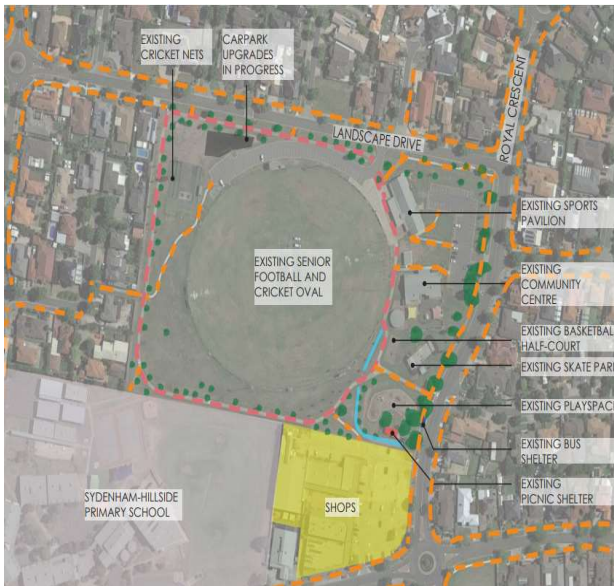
EXISTING CRICKET NETS

CARPARK UPGRADES IN PROGRESS

LANDSCAPE DRIVE

ROYAL CRESCENT

EXISTING SPORTS PAVILION

EXISTING SENIOR FOOTBALL AND CRICKET OVAL

EXISTING COMMUNITY CENTRE

EXISTING BASKETBALL HALF-COURT

EXISTING SKATE PARK

EXISTING PLAYSPACE

EXISTING BUS SHELTER

EXISTING PICNIC SHELTER

SYDENHAM-HILLSIDE PRIMARY SCHOOL

SHOPS